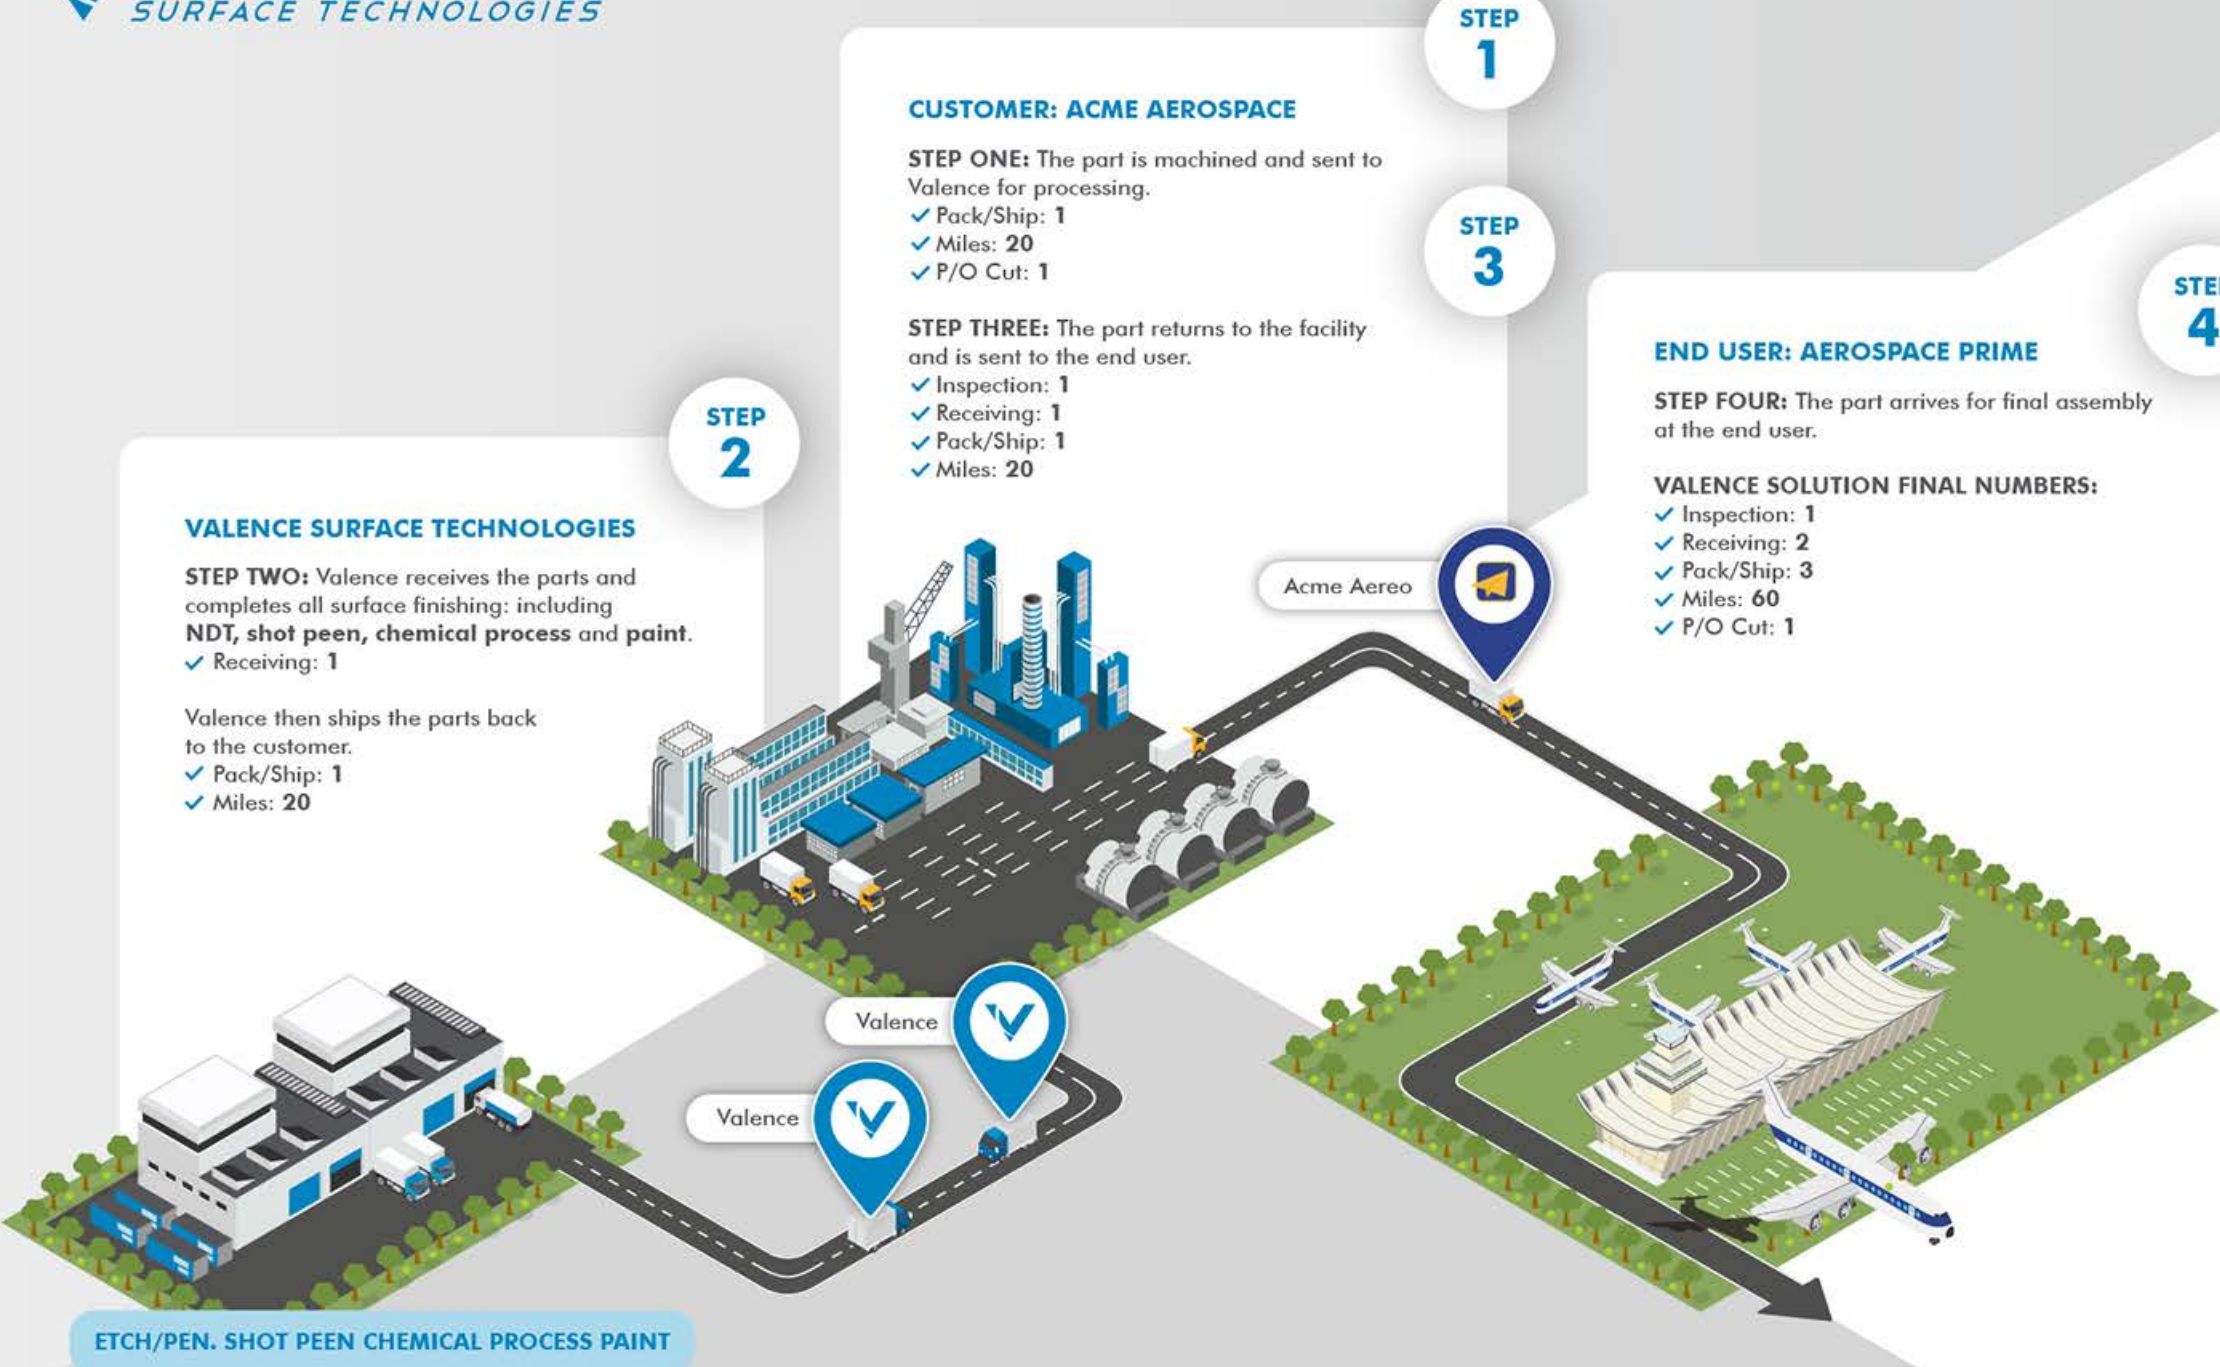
SURFACE TECHNOLOGIES

STEP 1

CUSTOMER: ACME AEROSPACE

STEP ONE: The part is machined and sent to Valence for processing.
✓ Pack/Ship: 1
✓ Miles: 20
✓ P/O Cut: 1

STEP 3

STEP THREE: The part returns to the facility and is sent to the end user.
✓ Inspection: 1
✓ Receiving: 1
✓ Pack/Ship: 1
✓ Miles: 20

STE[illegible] 4

END USER: AEROSPACE PRIME

STEP FOUR: The part arrives for final assembly at the end user.

VALENCE SOLUTION FINAL NUMBERS:
✓ Inspection: 1
✓ Receiving: 2
✓ Pack/Ship: 3
✓ Miles: 60
✓ P/O Cut: 1

STEP 2

VALENCE SURFACE TECHNOLOGIES

STEP TWO: Valence receives the parts and completes all surface finishing: including NDT, shot peen, chemical process and paint.
✓ Receiving: 1

Valence then ships the parts back to the customer.
✓ Pack/Ship: 1
✓ Miles: 20

Acme Aereo

Valence

Valence

ETCH/PEN. SHOT PEEN CHEMICAL PROCESS PAINT